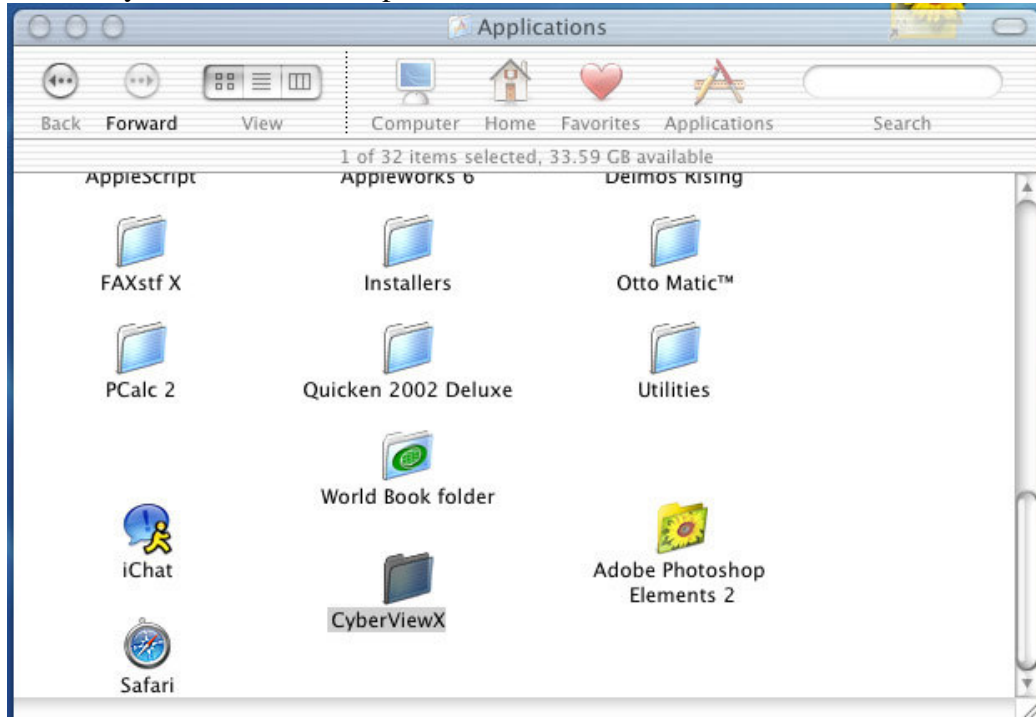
Applications

Back Forward View Computer Home Favorites Applications Search

1 of 32 items selected, 33.59 GB available

AppleScript AppleWorks 6 Deimos Rising

FAXstf X

Installers

Otto Matic™

PCalc 2

Quicken 2002 Deluxe

Utilities

World Book folder

iChat

Adobe Photoshop Elements 2

CyberViewX

Safari